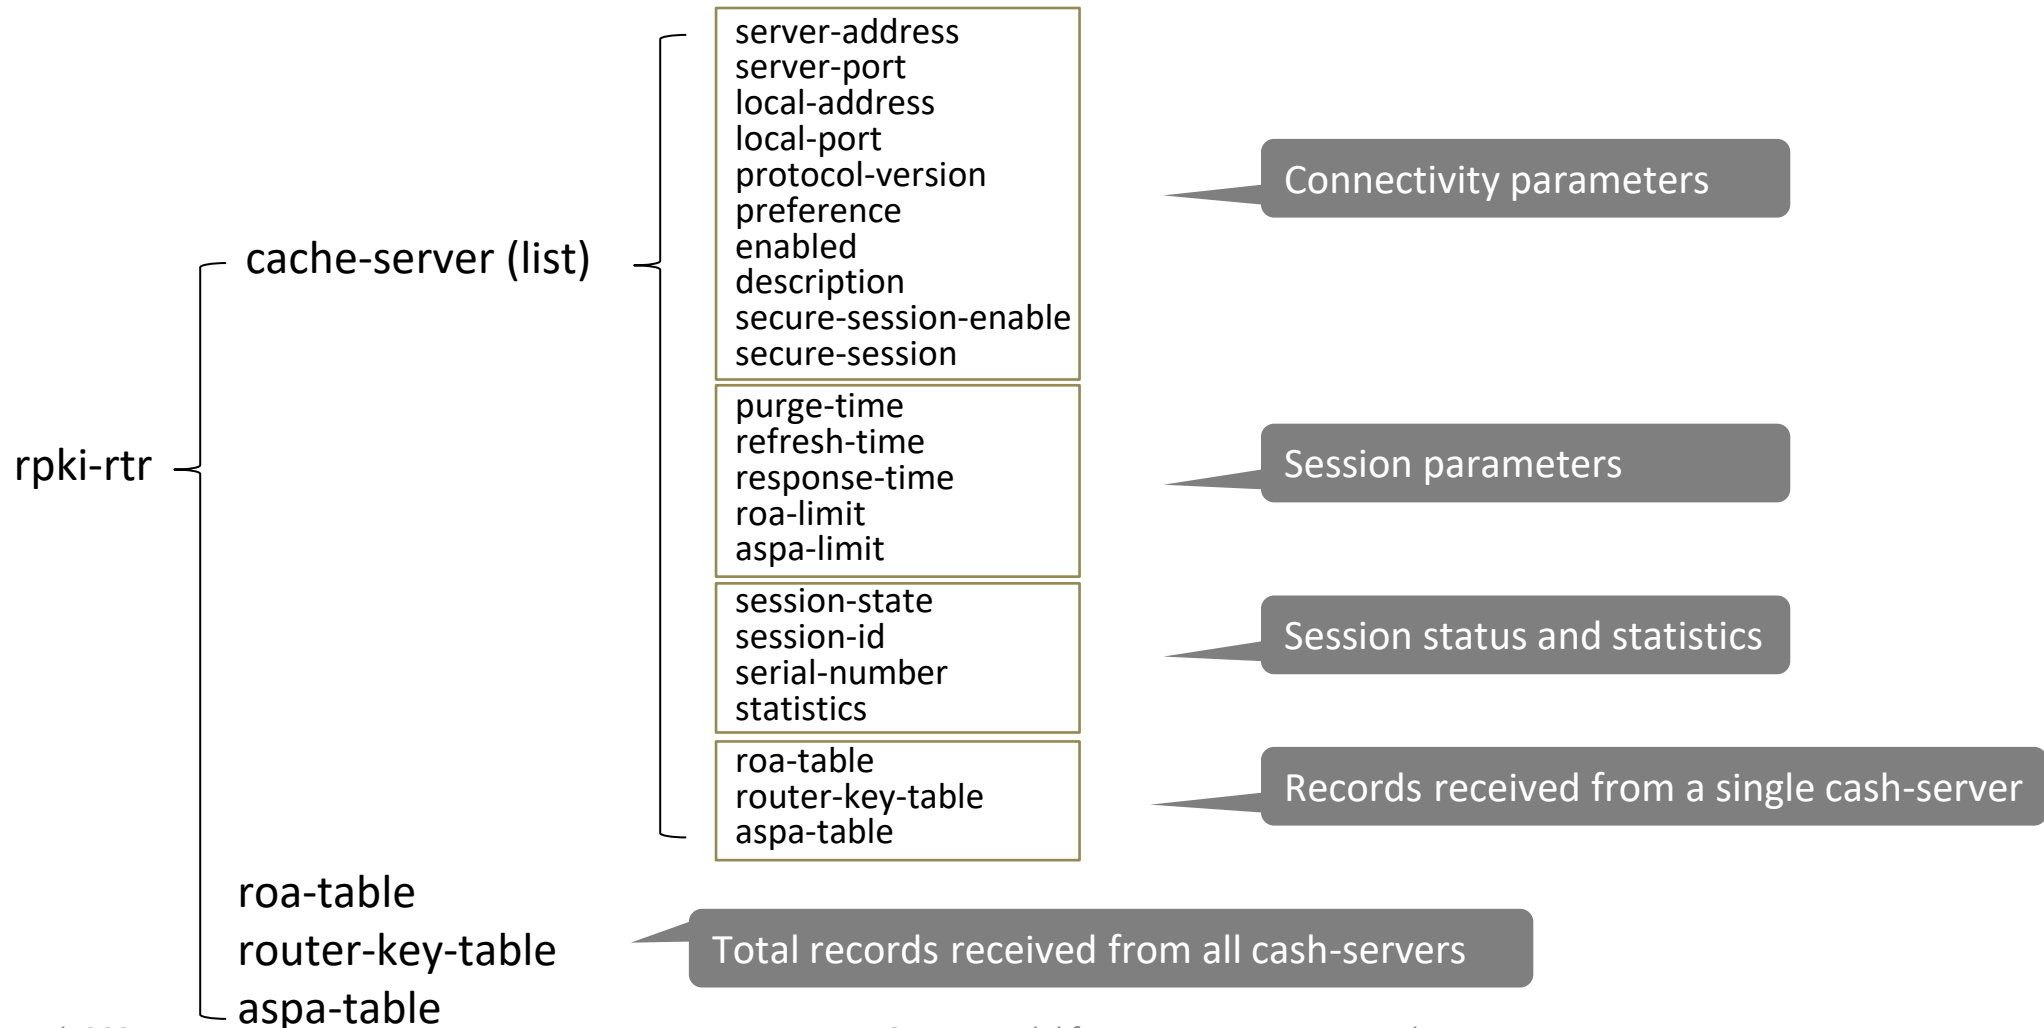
rpki-rtr

cache-server (list)

server-address
server-port
local-address
local-port
protocol-version
preference
enabled
description
secure-session-enable
secure-session

Connectivity parameters

purge-time
refresh-time
response-time
roa-limit
aspa-limit

Session parameters

session-state
session-id
serial-number
statistics

Session status and statistics

roa-table
router-key-table
aspa-table

Records received from a single cash-server

roa-table
router-key-table
aspa-table

Total records received from all cash-servers